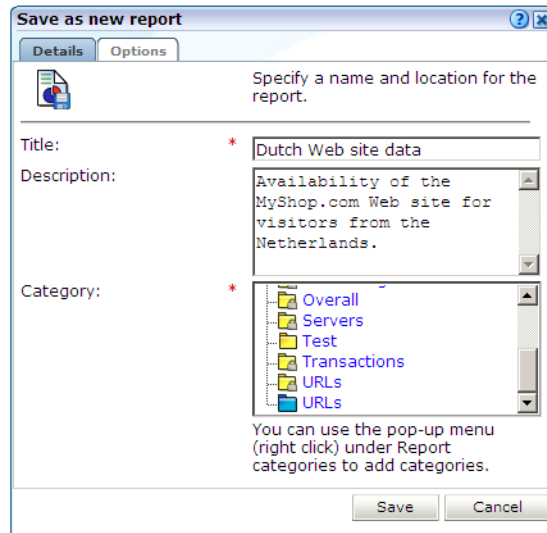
Save as new report

Details Options

Specify a name and location for the report.

Title: *
Dutch Web site data

Description:
Availability of the MyShop.com Web site for visitors from the Netherlands.

Category: *
Overall
Servers
Test
Transactions
URLs
URLs

You can use the pop-up menu (right click) under Report categories to add categories.

Save Cancel